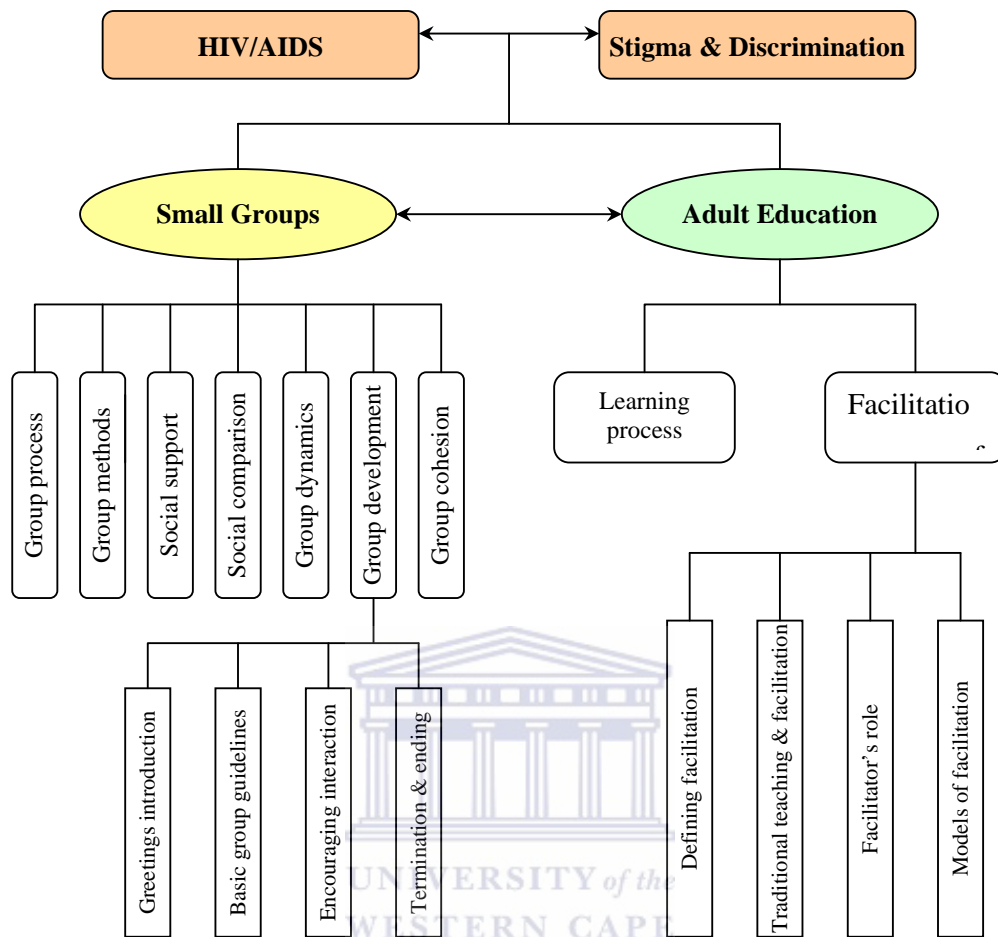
HIV/AIDS

Stigma & Discrimination

Small Groups

Adult Education

Group process

Group methods

Social support

Social comparison

Group dynamics

Group development

Group cohesion

Learning process

Facilitatio

Greetings introduction

Basic group guidelines

Encouraging interaction

Termination & ending

Defining facilitation

Traditional teaching & facilitation

Facilitator's role

Models of facilitation

UNIVERSITY of the
WESTERN CAPE